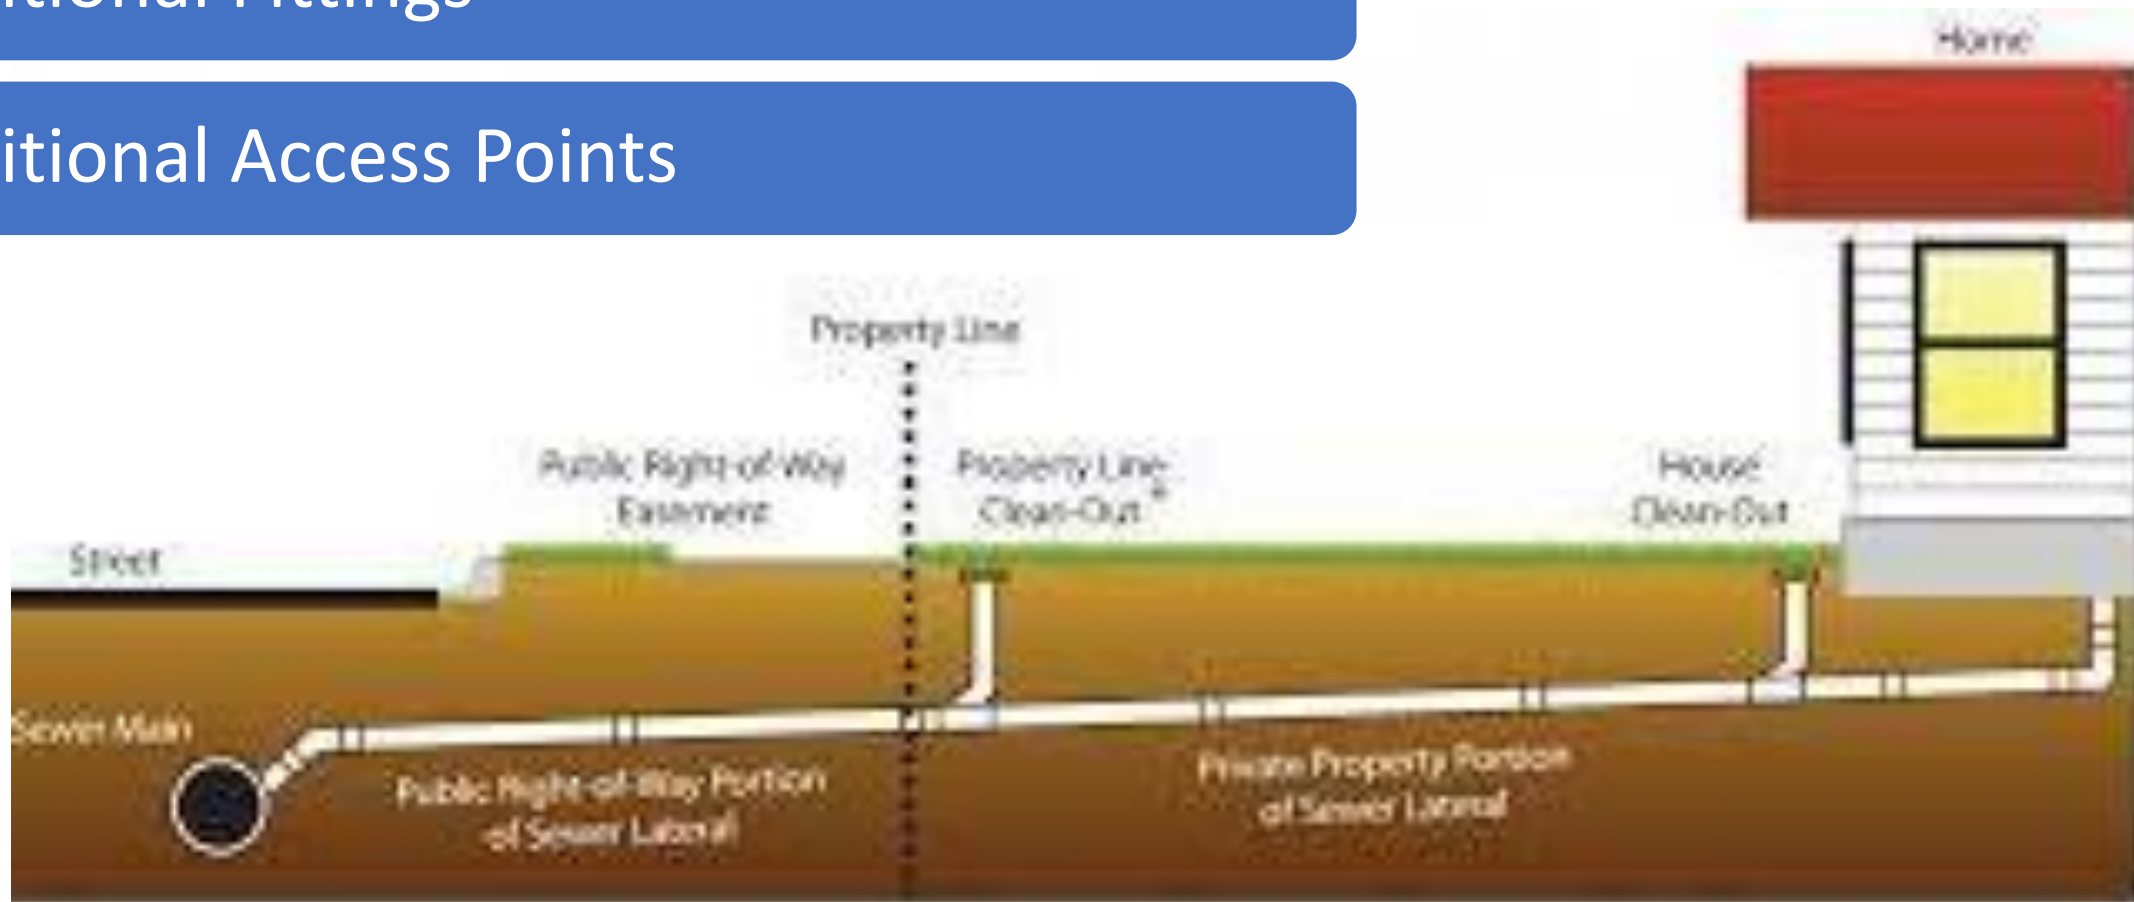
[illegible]

itional Access Points

Home

Property Line

Public Right-of-Way Easement

Property Line Clean-Out

House Clean-Out

Street

Sewer Main

Public Right-of-Way Portion of Sewer Lateral

Private Property Portion of Sewer Lateral